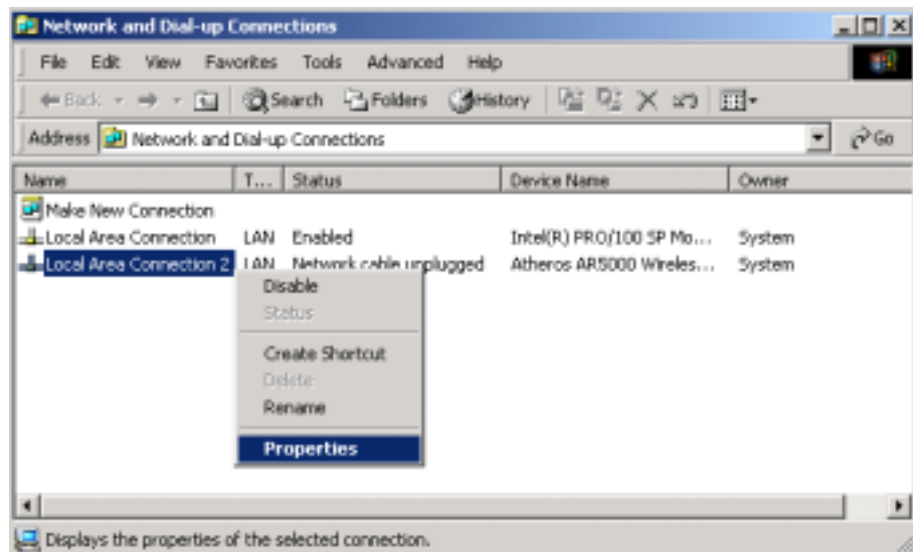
Network and Dial-up Connections

File Edit View Favorites Tools Advanced Help

Back Search Folders History

Address Network and Dial-up Connections Go

| Name | T... | Status | Device Name | Owner |
|---|---|---|---|---|
| Make New Connection | | | | |
| Local Area Connection | LAN | Enabled | Intel(R) PRO/100 SP Mo... | System |
| Local Area Connection 2 | LAN | Network cable unplugged | Atheros AR5000 Wireles... | System |

Disable
Status
Create Shortcut
Delete
Rename
Properties

Displays the properties of the selected connection.